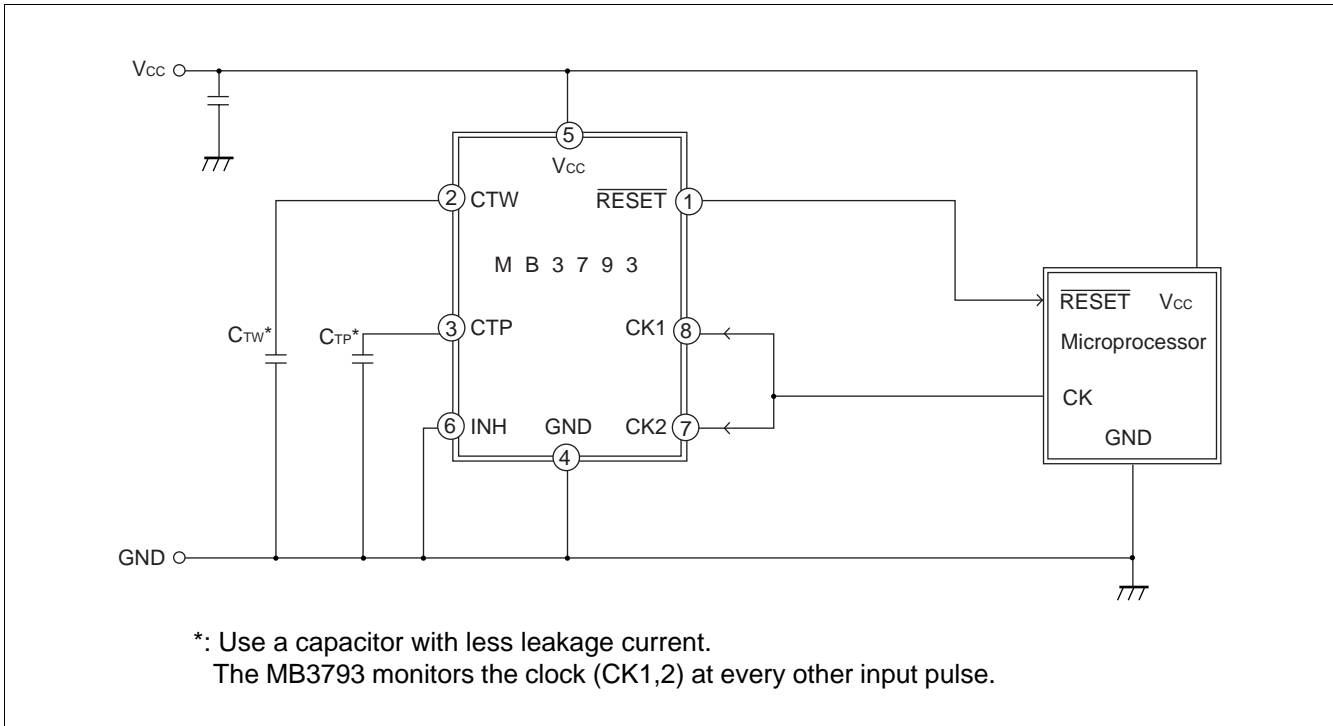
$V_{CC}$

5

$V_{CC}$

2 CTW

$\overline{RESET}$ 1

M B 3 7 9 3

$\overline{RESET}$ $V_{CC}$

Microprocessor

$C_{TW}$*

$C_{TP}$*

3 CTP

CK1 8

CK

6 INH

GND

CK2 7

GND

4

GND

*: Use a capacitor with less leakage current.
The MB3793 monitors the clock (CK1,2) at every other input pulse.